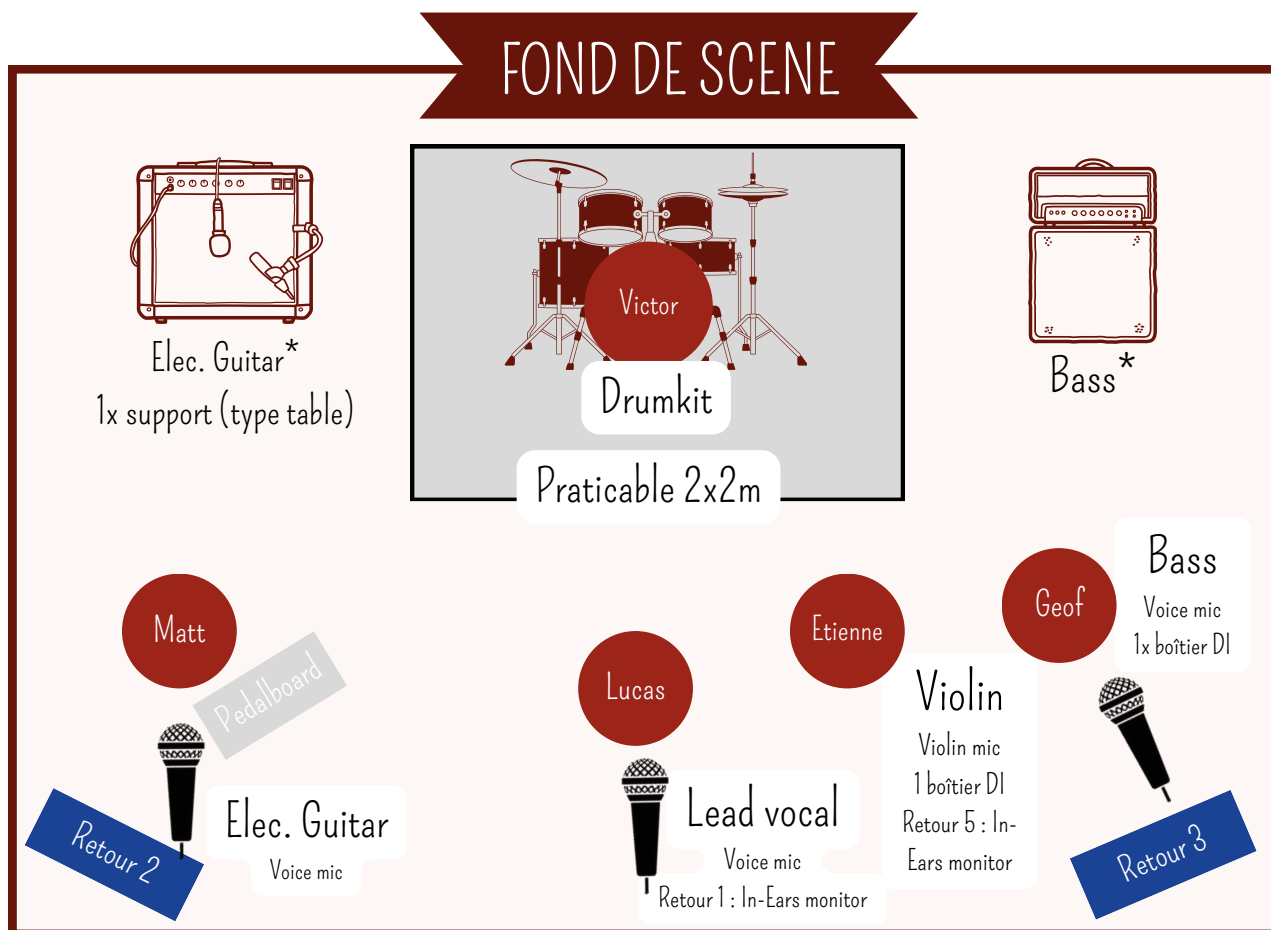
FOND DE SCENE

Elec. Guitar*
1x support (type table)

Victor
Drumkit
Praticable 2x2m

Bass*

Matt
Pedalboard
Retour 2
Elec. Guitar
Voice mic

Lucas
Lead vocal
Voice mic
Retour 1 : In-Ears monitor

Etienne
Violin
Violin mic
1 boîtier DI
Retour 5 : In-Ears monitor

Geof
Bass
Voice mic
1x boîtier DI
Retour 3